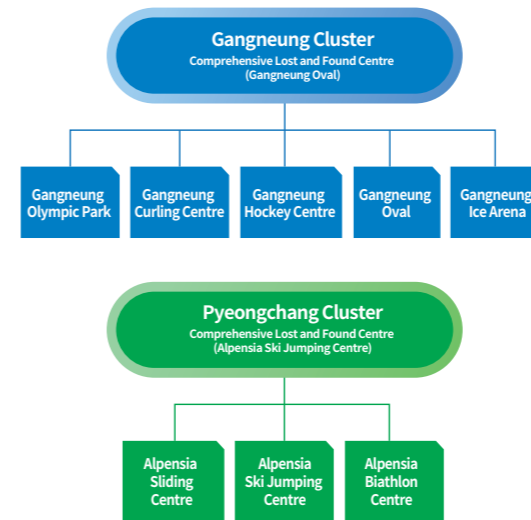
Gangneung Cluster
Comprehensive Lost and Found Centre
(Gangneung Oval)

Gangneung Olympic Park

Gangneung Curling Centre

Gangneung Hockey Centre

Gangneung Oval

Gangneung Ice Arena

Pyeongchang Cluster
Comprehensive Lost and Found Centre
(Alpensia Ski Jumping Centre)

Alpensia Sliding Centre

Alpensia Ski Jumping Centre

Alpensia Biathlon Centre